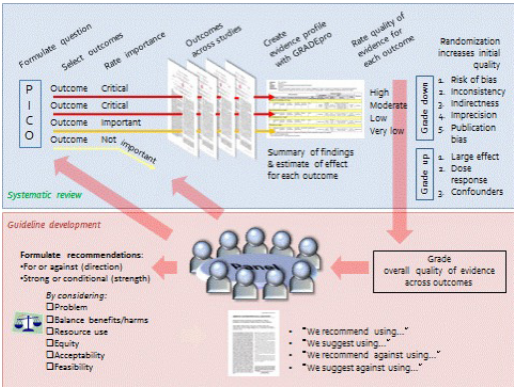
Formulate question

Select outcomes

Rate importance

Outcomes across studies

Create evidence profile with GRADEpro

Rate quality of evidence for each outcome

Randomization increases initial quality

P I C O

Outcome Critical
Outcome Critical
Outcome Important
Outcome Not important

High
Moderate
Low
Very low

Summary of findings & estimate of effect for each outcome

Gade down
1. Risk of bias
2. Inconsistency
3. Indirectness
4. Imprecision
5. Publication bias

Grade up
1. Large effect
2. Dose response
3. Confounders

Systematic review

Guideline development

Formulate recommendations:
•For or against (direction)
•Strong or conditional (strength)

By considering:
☐Problem
☐Balance benefits/harms
☐Resource use
☐Equity
☐Acceptability
☐Feasibility

Grade overall quality of evidence across outcomes

• "We recommend using..."
• "We suggest using..."
• "We recommend against using..."
• "We suggest against using..."